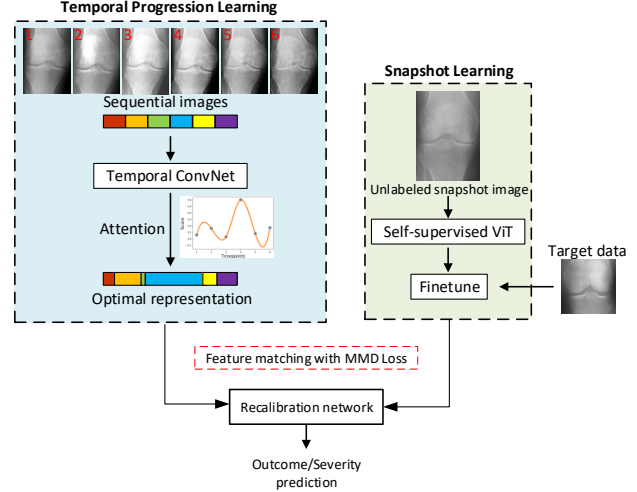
Temporal Progression Learning

1 2 3 4 5 6

Sequential images

Temporal ConvNet

Attention

Scores

Timepoints

Optimal representation

Snapshot Learning

Unlabeled snapshot image

Self-supervised ViT

Finetune

Target data

Feature matching with MMD Loss

Recalibration network

Outcome/Severity prediction